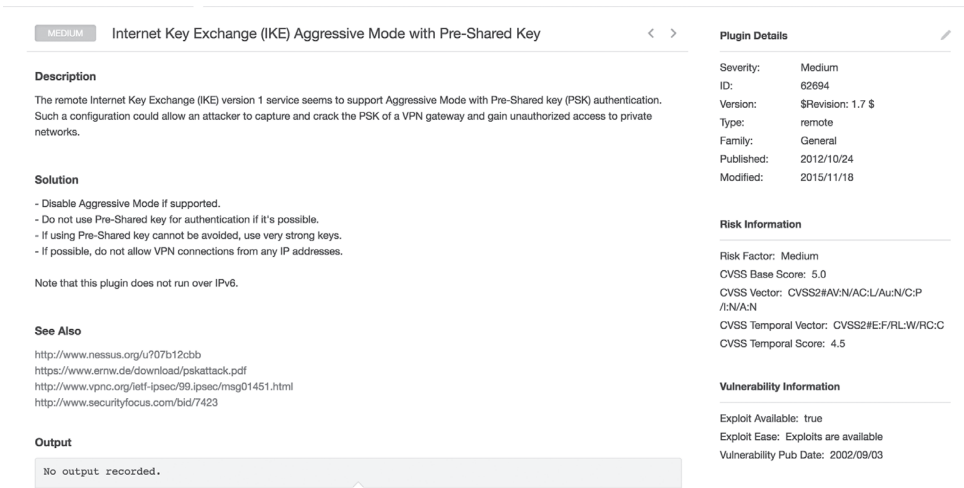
MEDIUM Internet Key Exchange (IKE) Aggressive Mode with Pre-Shared Key < >

Description

The remote Internet Key Exchange (IKE) version 1 service seems to support Aggressive Mode with Pre-Shared key (PSK) authentication. Such a configuration could allow an attacker to capture and crack the PSK of a VPN gateway and gain unauthorized access to private networks.

Solution

- Disable Aggressive Mode if supported.
- Do not use Pre-Shared key for authentication if it's possible.
- If using Pre-Shared key cannot be avoided, use very strong keys.
- If possible, do not allow VPN connections from any IP addresses.

Note that this plugin does not run over IPv6.

See Also

http://www.nessus.org/u?07b12cbb
https://www.ernw.de/download/pskattack.pdf
http://www.vpnc.org/ietf-ipsec/99.ipsec/msg01451.html
http://www.securityfocus.com/bid/7423

Output

No output recorded.

Plugin Details

| Severity: | Medium |
|---|---|
| ID: | 62694 |
| Version: | \$Revision: 1.7 \$ |
| Type: | remote |
| Family: | General |
| Published: | 2012/10/24 |
| Modified: | 2015/11/18 |

Risk Information

Risk Factor: Medium
CVSS Base Score: 5.0
CVSS Vector: CVSS2#AV:N/AC:L/Au:N/C:P/I:N/A:N
CVSS Temporal Vector: CVSS2#E:F/RL:W/RC:C
CVSS Temporal Score: 4.5

Vulnerability Information

Exploit Available: true
Exploit Ease: Exploits are available
Vulnerability Pub Date: 2002/09/03